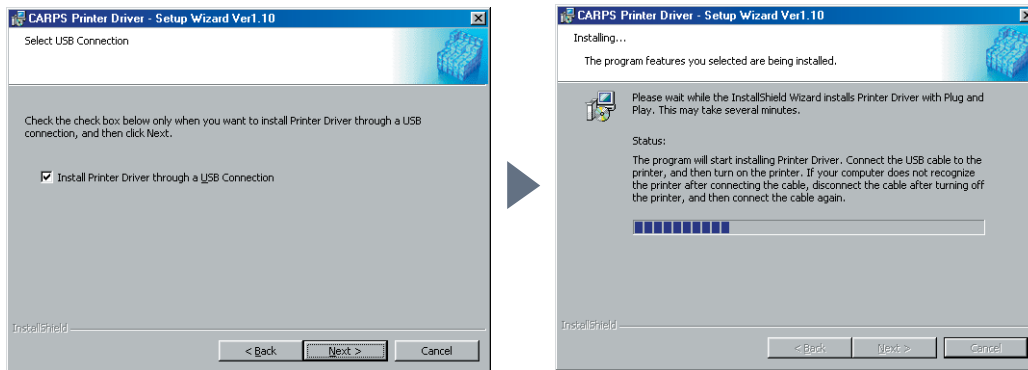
CARPS Printer Driver - Setup Wizard Ver1.10

Select USB Connection

Check the check box below only when you want to install Printer Driver through a USB connection, and then click Next.

Install Printer Driver through a USB Connection

InstallShield

< Back

Next >

Cancel

CARPS Printer Driver - Setup Wizard Ver1.10

Installing...

The program features you selected are being installed.

Please wait while the InstallShield Wizard installs Printer Driver with Plug and Play. This may take several minutes.

Status:

The program will start installing Printer Driver. Connect the USB cable to the printer, and then turn on the printer. If your computer does not recognize the printer after connecting the cable, disconnect the cable after turning off the printer, and then connect the cable again.

InstallShield

< Back

Next >

Cancel